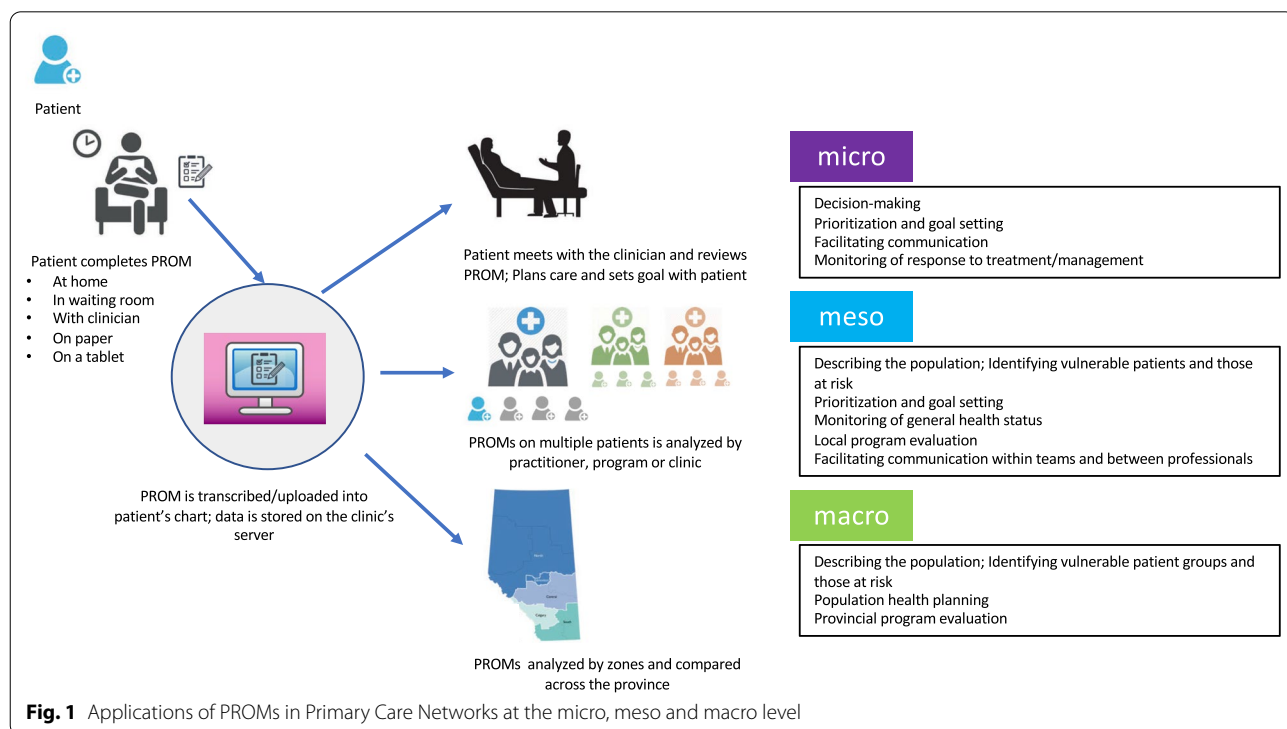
Patient

Patient completes PROM
- At home
- In waiting room
- With clinician
- On paper
- On a tablet

PROM is transcribed/uploaded into patient's chart; data is stored on the clinic's server

Patient meets with the clinician and reviews PROM; Plans care and sets goal with patient

PROMs on multiple patients is analyzed by practitioner, program or clinic

PROMs analyzed by zones and compared across the province

micro

Decision-making
Prioritization and goal setting
Facilitating communication
Monitoring of response to treatment/management

meso

Describing the population; Identifying vulnerable patients and those at risk
Prioritization and goal setting
Monitoring of general health status
Local program evaluation
Facilitating communication within teams and between professionals

macro

Describing the population; Identifying vulnerable patient groups and those at risk
Population health planning
Provincial program evaluation

**Fig. 1** Applications of PROMs in Primary Care Networks at the micro, meso and macro level